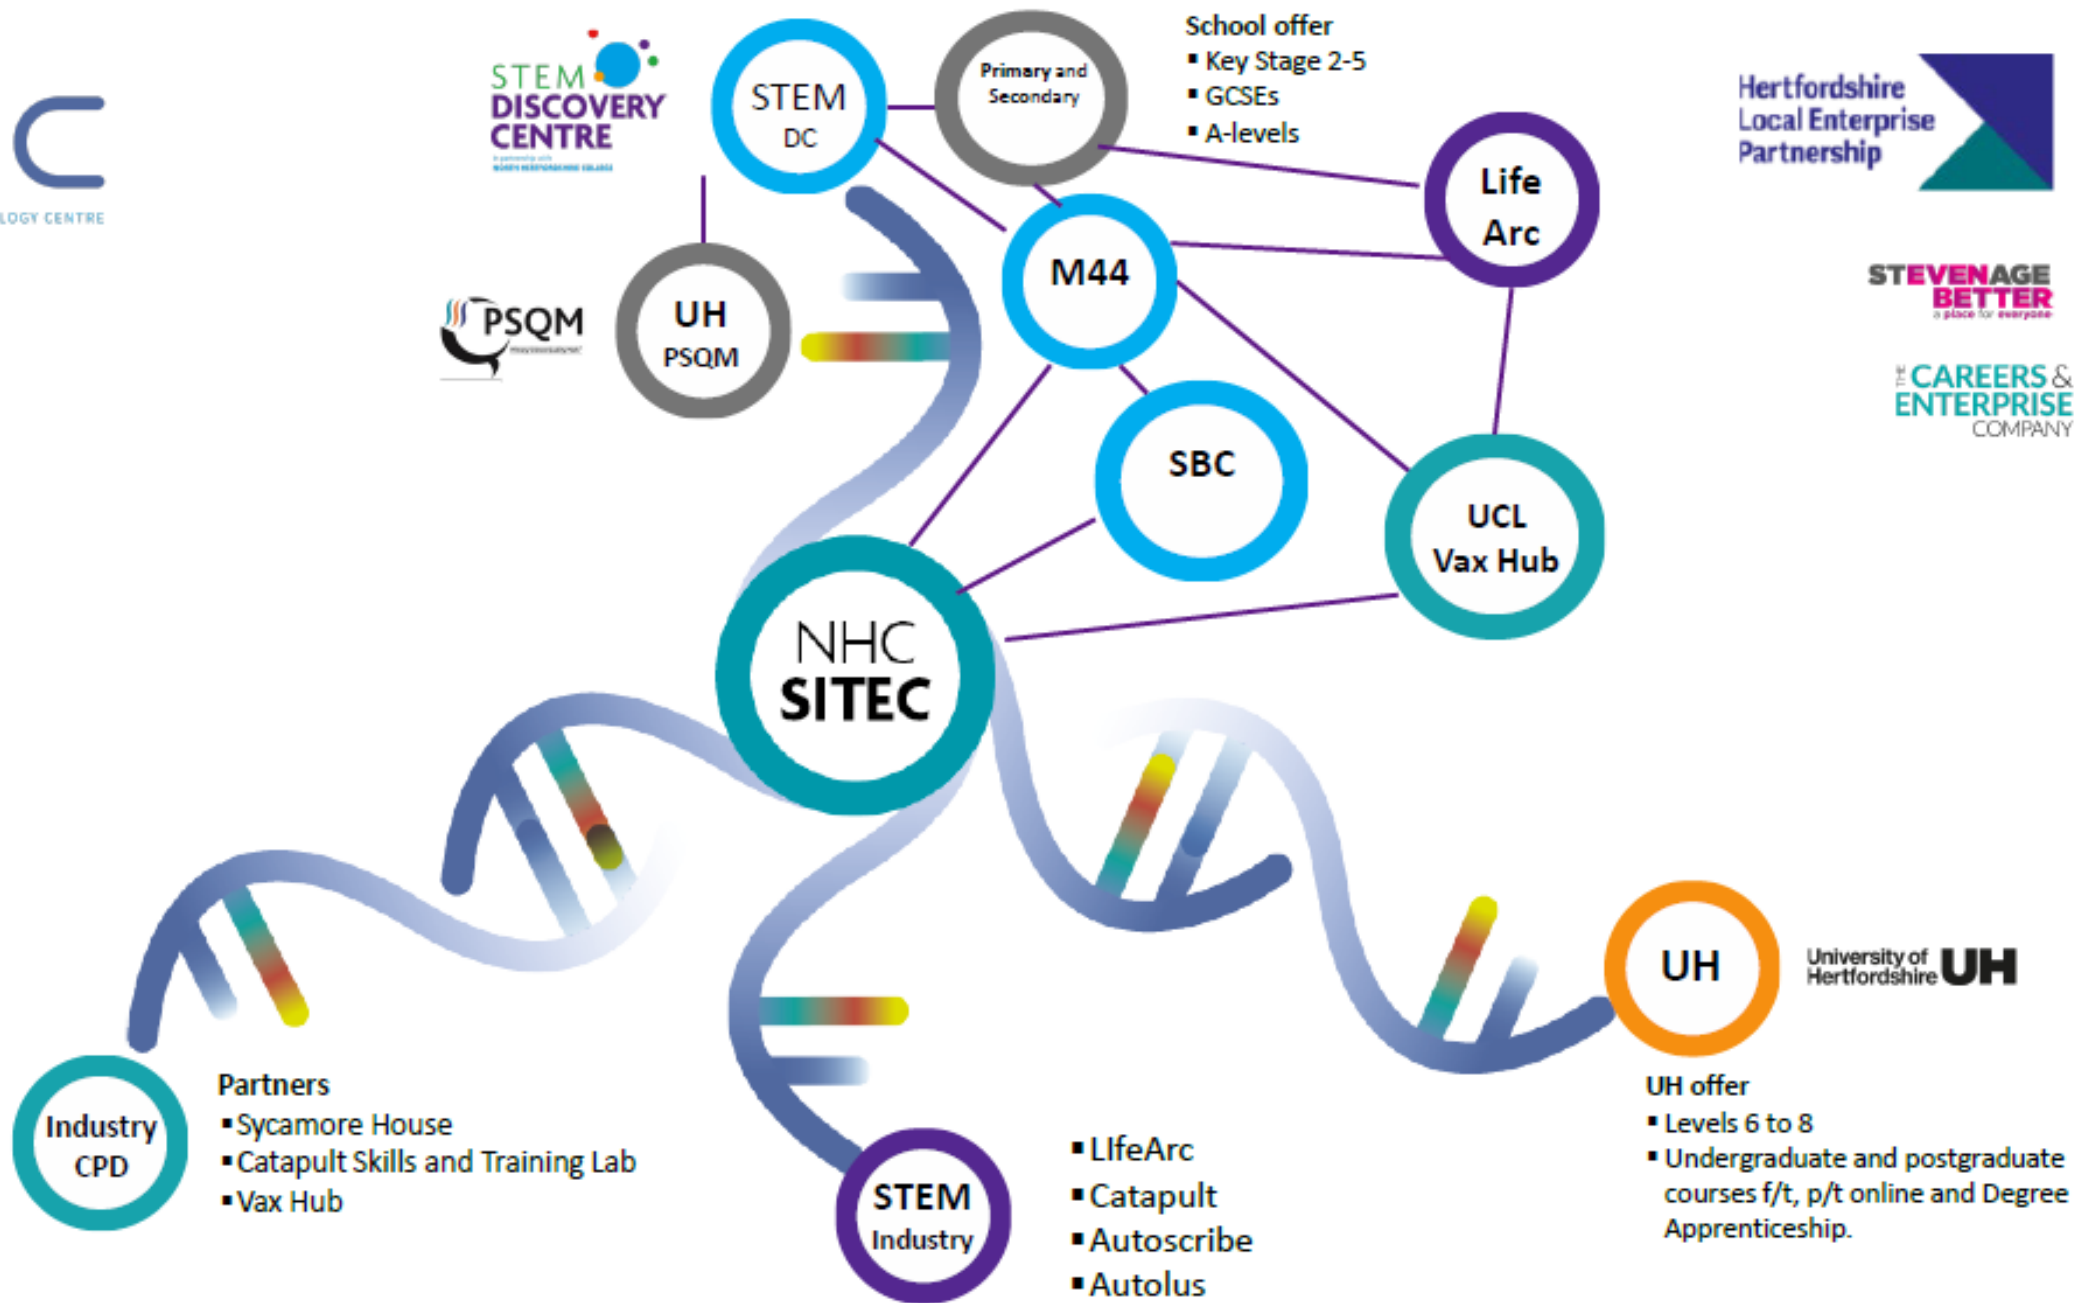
LOGY CENTRE

STEM DISCOVERY CENTRE

STEM DC

Primary and Secondary

School offer
▪ Key Stage 2-5
▪ GCSEs
▪ A-levels

Hertfordshire Local Enterprise Partnership

Life Arc

M44

PSQM

UH PSQM

STEVENAGE BETTER
a place for everyone

THE CAREERS & ENTERPRISE COMPANY

SBC

UCL Vax Hub

NHC SITEC

UH

University of Hertfordshire UH

UH offer
▪ Levels 6 to 8
▪ Undergraduate and postgraduate courses f/t, p/t online and Degree Apprenticeship.

Industry CPD

Partners
▪ Sycamore House
▪ Catapult Skills and Training Lab
▪ Vax Hub

STEM Industry

▪ LIfeArc
▪ Catapult
▪ Autoscribe
▪ Autolus